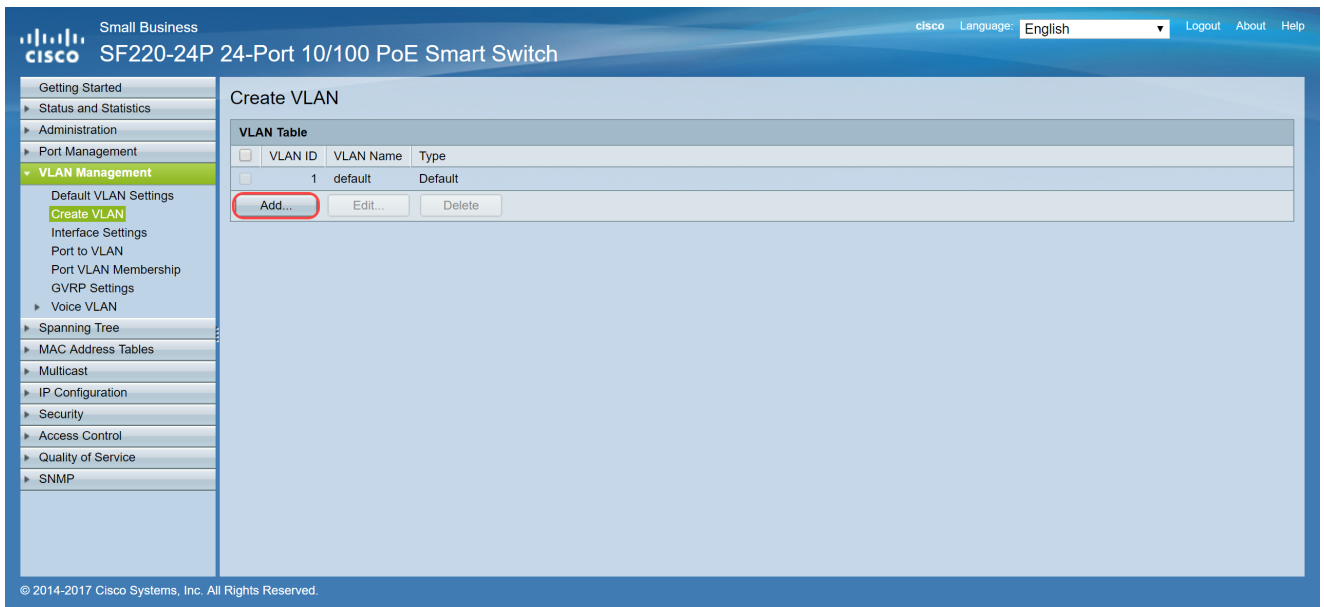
cisco Small Business
SF220-24P 24-Port 10/100 PoE Smart Switch

cisco Language: English Logout About Help

Getting Started
Status and Statistics
Administration
Port Management
VLAN Management
Default VLAN Settings
Create VLAN
Interface Settings
Port to VLAN
Port VLAN Membership
GVRP Settings
Voice VLAN
Spanning Tree
MAC Address Tables
Multicast
IP Configuration
Security
Access Control
Quality of Service
SNMP

Create VLAN

VLAN Table

| | VLAN ID | VLAN Name | Type |
|---|---|---|---|
| | 1 | default | Default |

Add... Edit... Delete

© 2014-2017 Cisco Systems, Inc. All Rights Reserved.